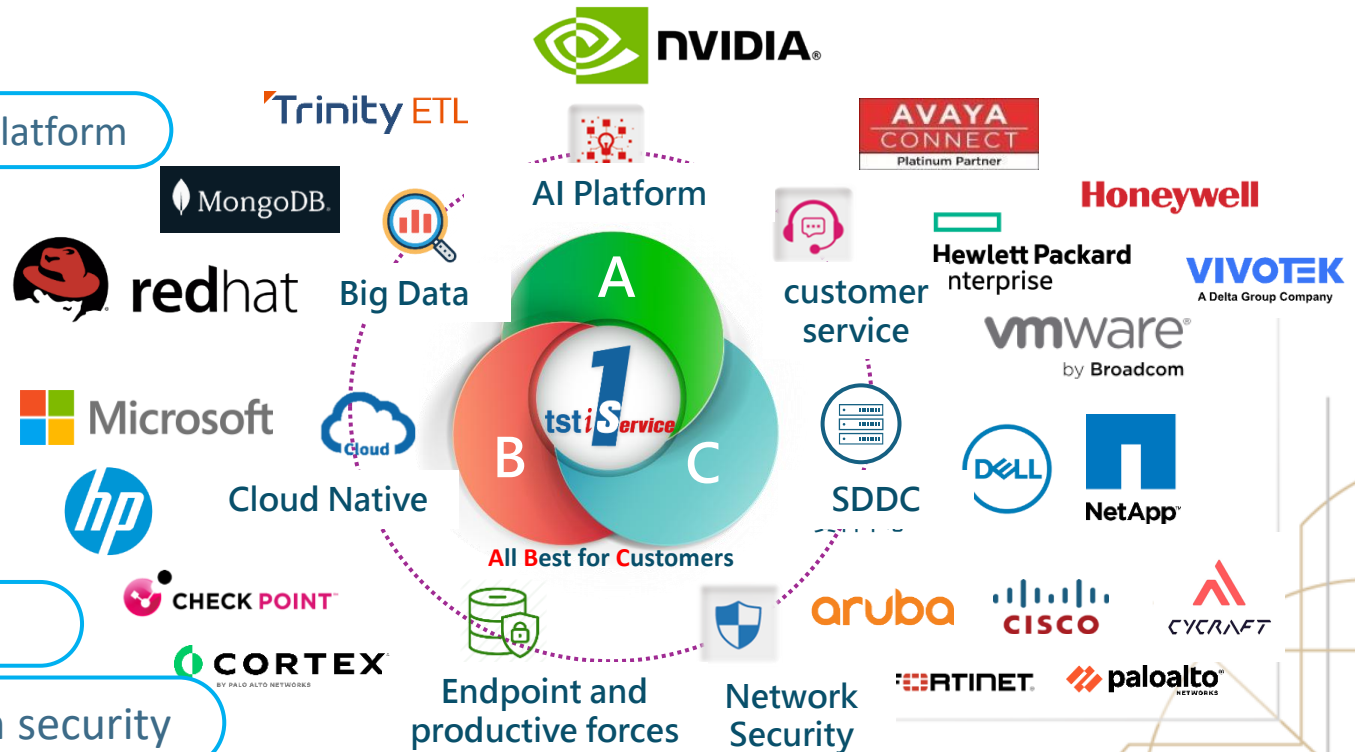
NVIDIA.

latform

Trinity ETL

AVAYA CONNECT Platinum Partner

MongoDB.

AI Platform

Honeywell

redhat

Big Data

Hewlett Packard nterprise

customer service

VIVOTEK A Delta Group Company

vmware by Broadcom

A

tst iService

Microsoft

Cloud

B

C

SDDC

DELL

NetApp

Cloud Native

All Best for Customers

CHECK POINT

aruba

cisco

CYCRAFT

CORTEX BY PALO ALTO NETWORKS

FORTINET

paloalto NETWORKS

Endpoint and productive forces

Network Security

security